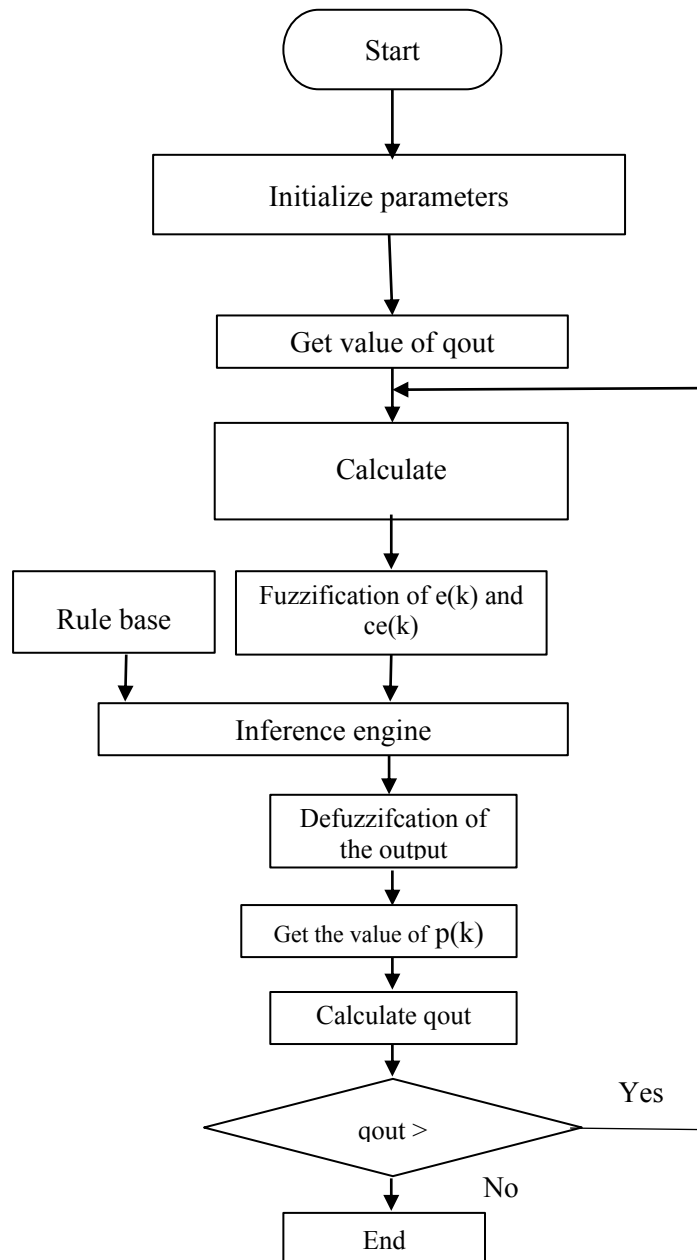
Start

Initialize parameters

Get value of qout

Calculate

Rule base

Fuzzification of e(k) and ce(k)

Inference engine

Defuzzifcation of the output

Get the value of p(k)

Calculate qout

qout >

Yes

No

End